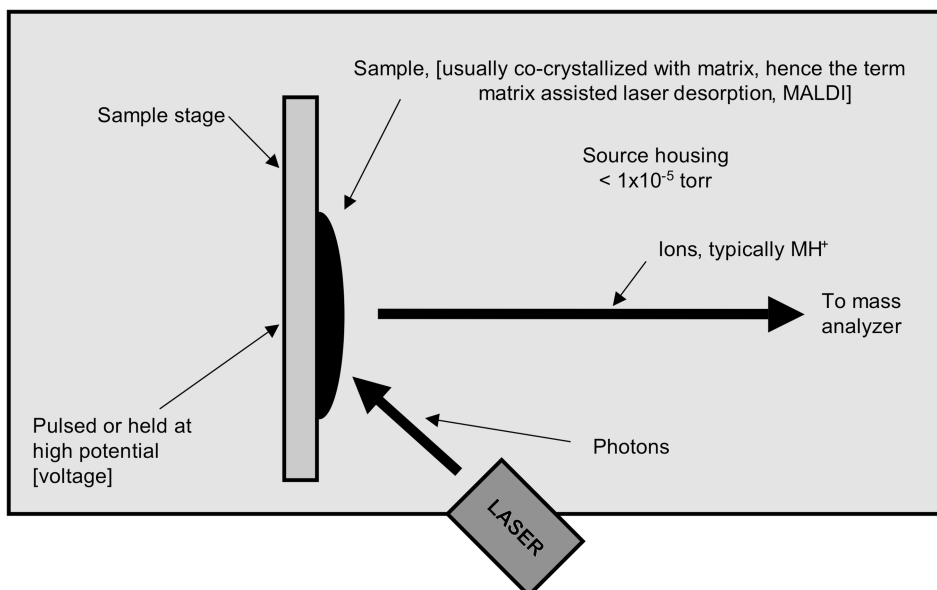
Sample, [usually co-crystallized with matrix, hence the term matrix assisted laser desorption, MALDI]

Sample stage

Source housing $< 1x10^{-5}$ torr

Ions, typically $MH^{+}$

To mass analyzer

Pulsed or held at high potential [voltage]

Photons

LASER